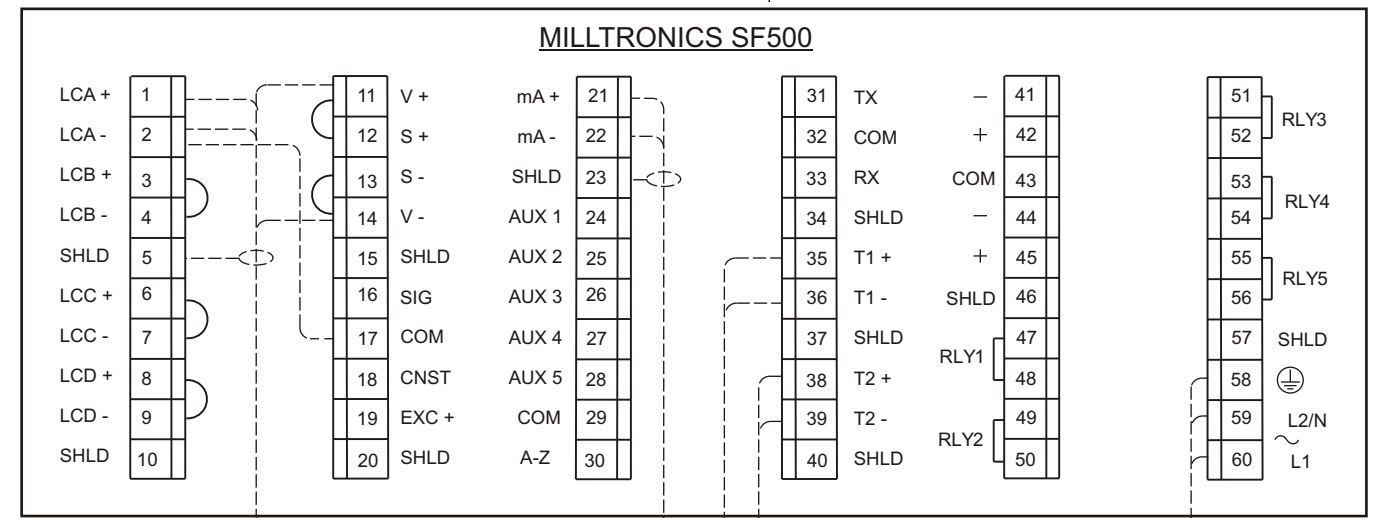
MILLTRONICS SF500

| | | | | | | | | | | | |
|---|---|---|---|---|---|---|---|---|---|---|---|
| LCA + | 1 | 11 | V + | mA + | 21 | 31 | TX | – | 41 | 51 | RLY3 |
| LCA - | 2 | 12 | S + | mA - | 22 | 32 | COM | + | 42 | 52 | |
| LCB + | 3 | 13 | S - | SHLD | 23 | 33 | RX | COM | 43 | 53 | RLY4 |
| LCB - | 4 | 14 | V - | AUX 1 | 24 | 34 | SHLD | – | 44 | 54 | |
| SHLD | 5 | 15 | SHLD | AUX 2 | 25 | 35 | T1 + | + | 45 | 55 | RLY5 |
| LCC + | 6 | 16 | SIG | AUX 3 | 26 | 36 | T1 - | SHLD | 46 | 56 | |
| LCC - | 7 | 17 | COM | AUX 4 | 27 | 37 | SHLD | RLY1 | 47 | 57 | SHLD |
| LCD + | 8 | 18 | CNST | AUX 5 | 28 | 38 | T2 + | | 48 | 58 | ⏚ |
| LCD - | 9 | 19 | EXC + | COM | 29 | 39 | T2 - | RLY2 | 49 | 59 | L2/N |
| SHLD | 10 | 20 | SHLD | A-Z | 30 | 40 | SHLD | | 50 | 60 | ~ L1 |